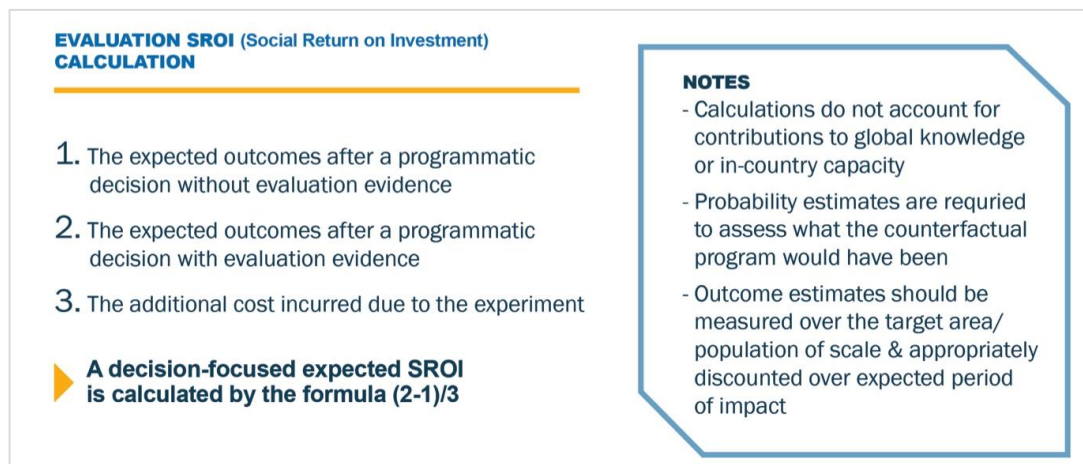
EVALUATION SROI (Social Return on Investment) CALCULATION

1. The expected outcomes after a programmatic decision without evaluation evidence

2. The expected outcomes after a programmatic decision with evaluation evidence

3. The additional cost incurred due to the experiment

A decision-focused expected SROI is calculated by the formula (2-1)/3

NOTES

- Calculations do not account for contributions to global knowledge or in-country capacity

- Probability estimates are requried to assess what the counterfactual program would have been

- Outcome estimates should be measured over the target area/ population of scale & appropriately discounted over expected period of impact